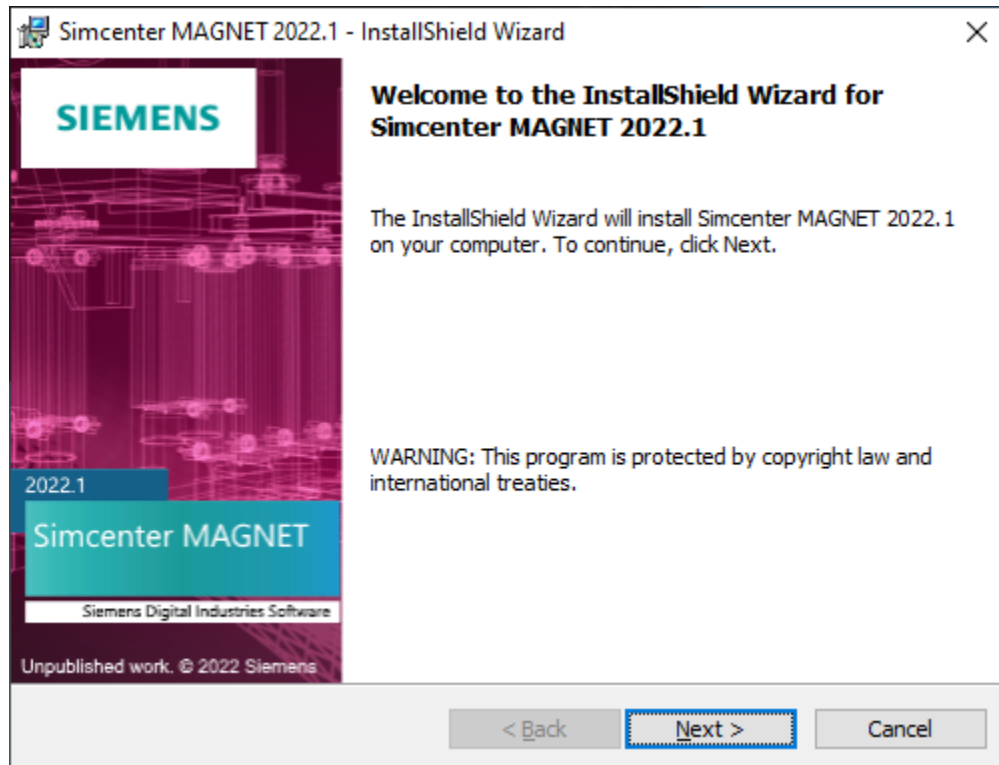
Simcenter MAGNET 2022.1 - InstallShield Wizard

×

SIEMENS

2022.1

Simcenter MAGNET

Siemens Digital Industries Software

Unpublished work. © 2022 Siemens

Welcome to the InstallShield Wizard for Simcenter MAGNET 2022.1

The InstallShield Wizard will install Simcenter MAGNET 2022.1 on your computer. To continue, click Next.

WARNING: This program is protected by copyright law and international treaties.

< Back

Next >

Cancel